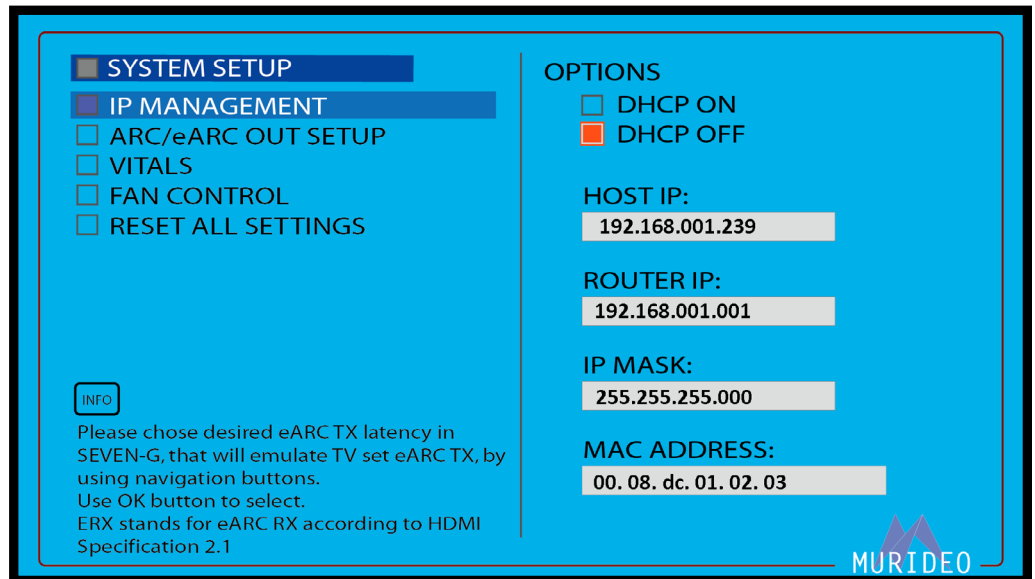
SYSTEM SETUP
IP MANAGEMENT
ARC/eARC OUT SETUP
VITALS
FAN CONTROL
RESET ALL SETTINGS

INFO
Please chose desired eARC TX latency in SEVEN-G, that will emulate TV set eARC TX, by using navigation buttons.
Use OK button to select.
ERX stands for eARC RX according to HDMI Specification 2.1

OPTIONS
DHCP ON
DHCP OFF

HOST IP:
192.168.001.239

ROUTER IP:
192.168.001.001

IP MASK:
255.255.255.000

MAC ADDRESS:
00. 08. dc. 01. 02. 03

MURIDEO